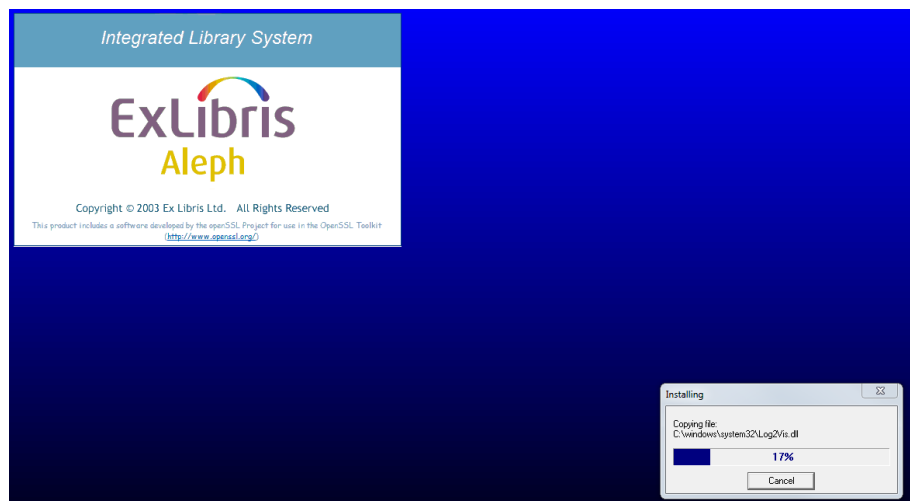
Integrated Library System

ExLibris
Aleph

Copyright © 2003 Ex Libris Ltd. All Rights Reserved

This product includes a software developed by the openSSL Project for use in the OpenSSL Toolkit (http://www.openssl.org/)

Installing

Copying file:
C:\windows\system32\Log2Vis.dll

17%

Cancel